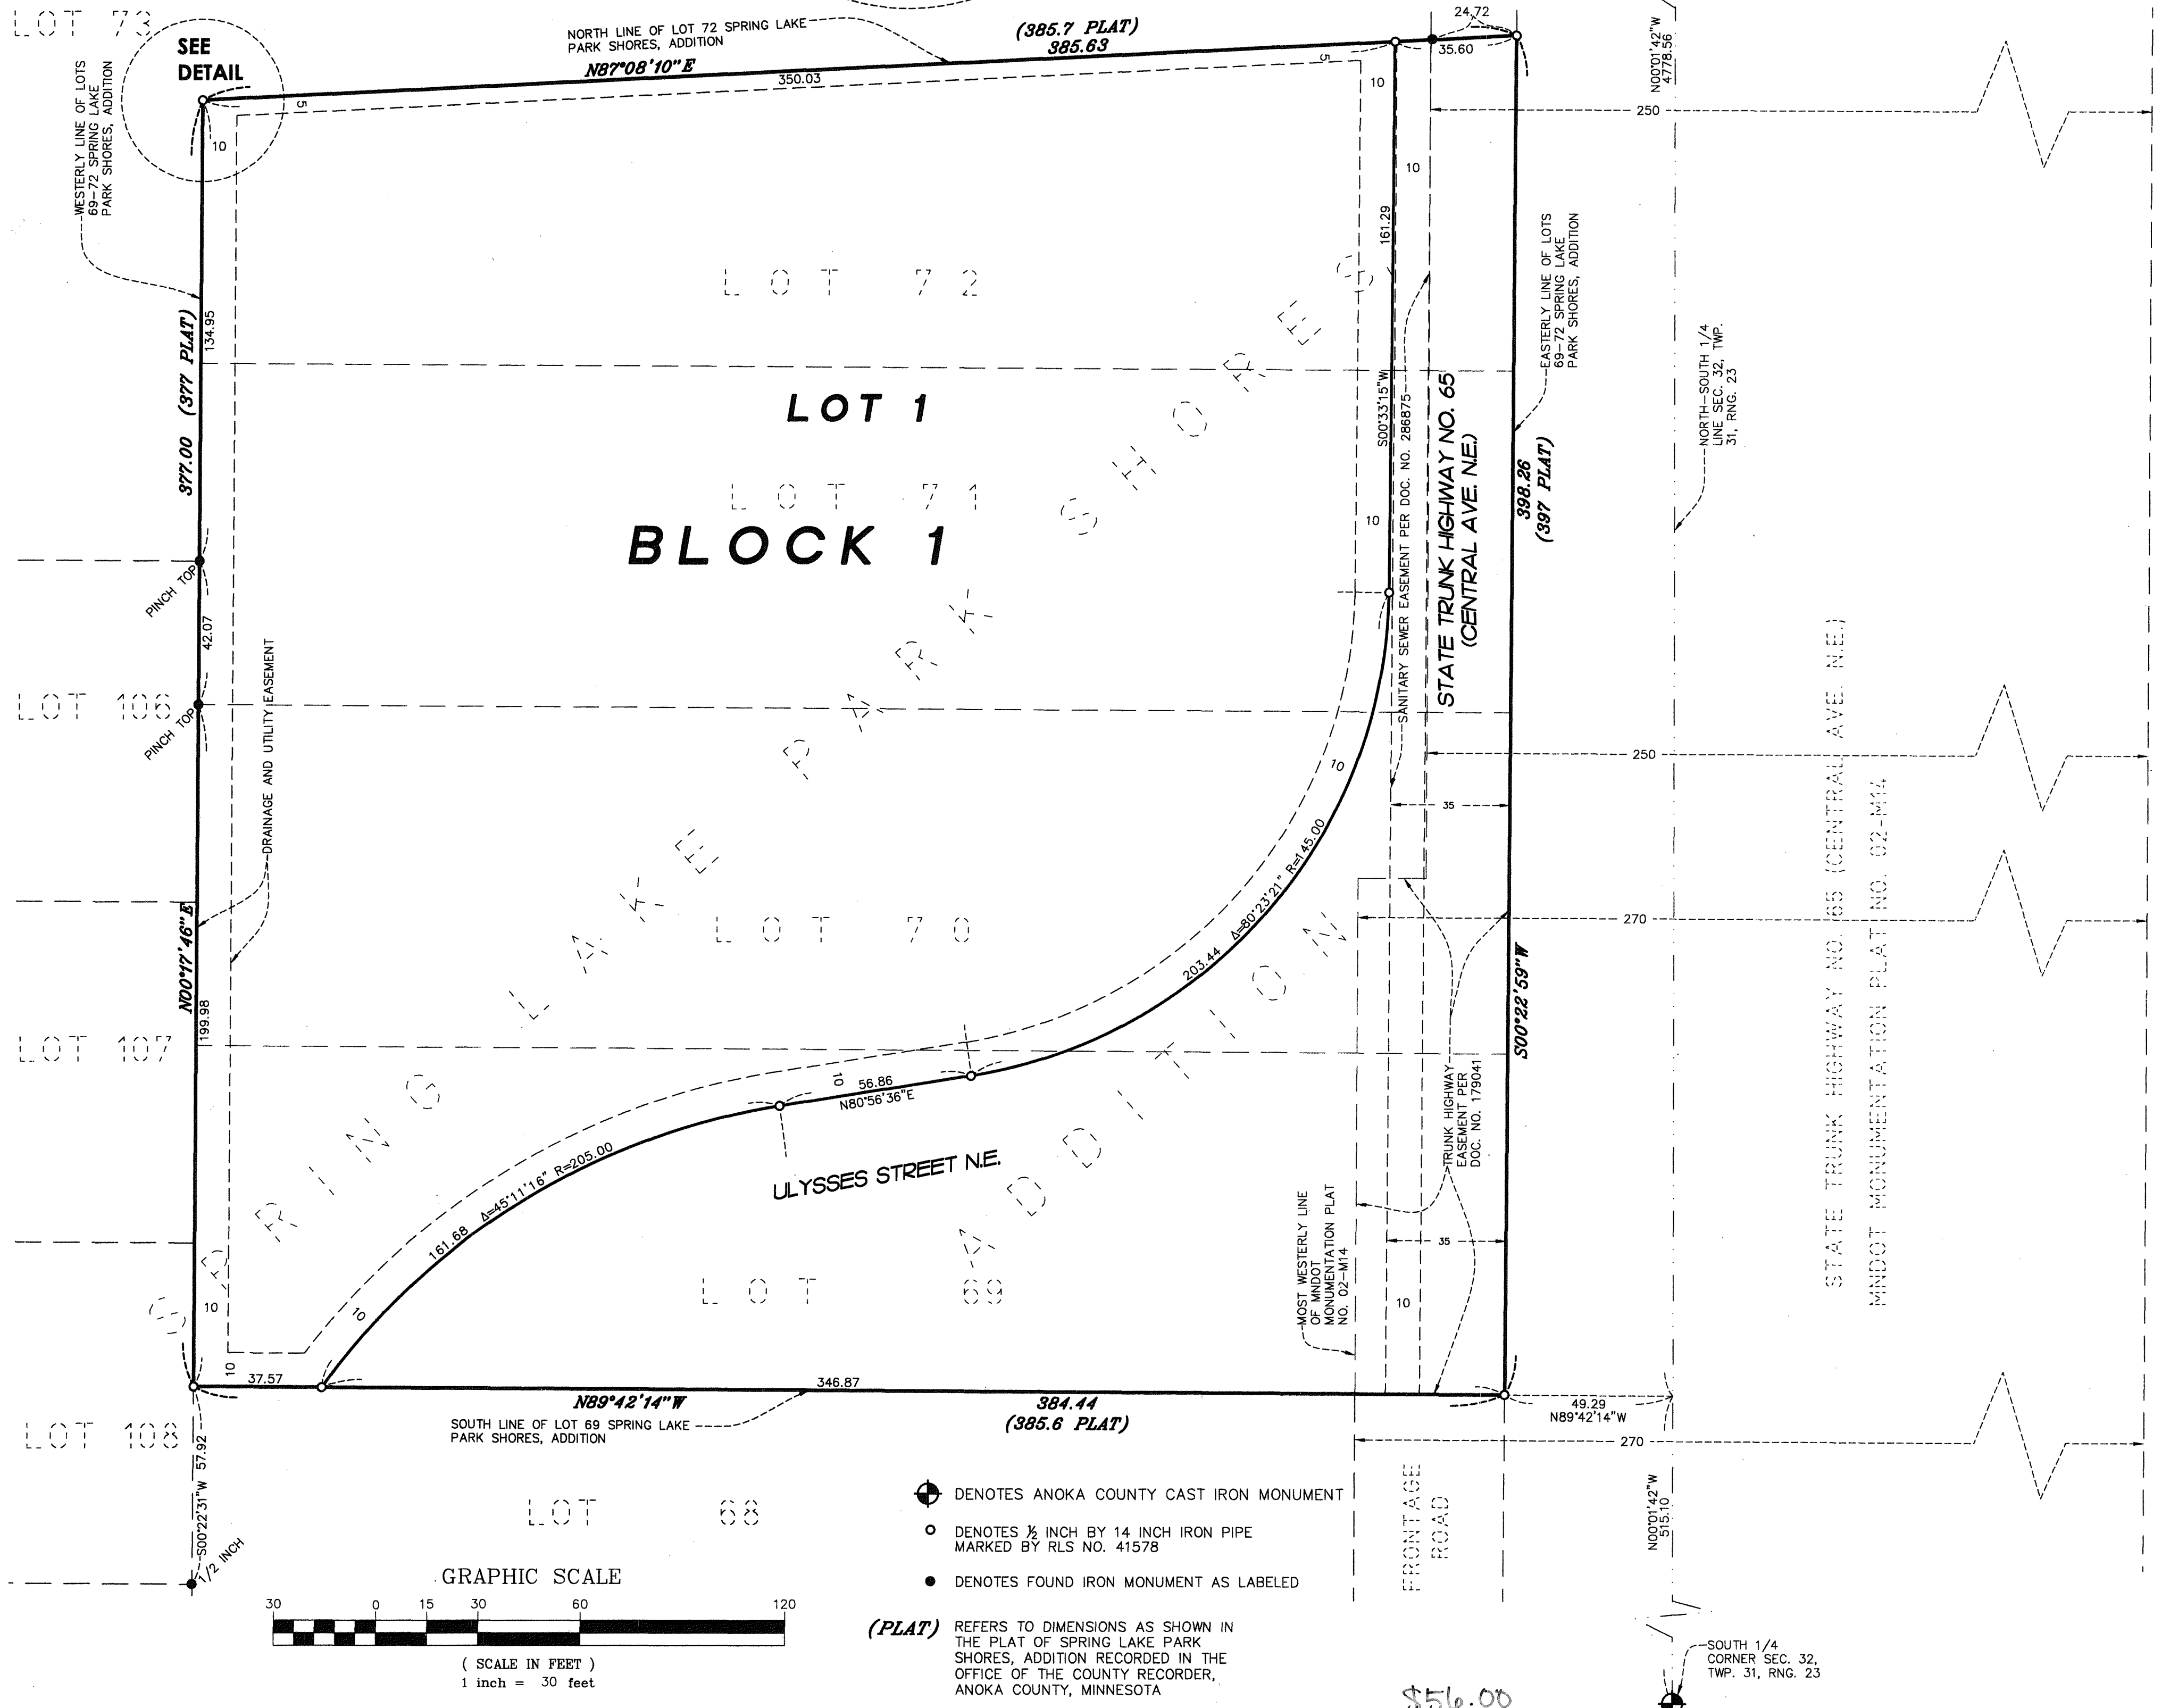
LOT 73

SEE DETAIL

NORTH LINE OF LOT 72 SPRING LAKE PARK SHORES, ADDITION

(385.7 PLAT)
385.63

N87°08'10"E

350.03

24.72

35.60

N00°01'42"W
4778.56

WESTERLY LINE OF LOTS 69-72 SPRING LAKE PARK SHORES, ADDITION

5

10

5

10

10

250

161.29

EASTERLY LINE OF LOTS 69-72 SPRING LAKE PARK SHORES, ADDITION

LOT 72

134.95

(377 PLAT)

377.00

LOT 1

S00°33'15"W

SANITARY SEWER EASEMENT PER DOC. NO. 286875

STATE TRUNK HIGHWAY NO. 65
(CENTRAL AVE. N.E.)

398.26
(397 PLAT)

NORTH-SOUTH 1/4 LINE SEC. 32, TWP. 31, RNG. 23

LOT 71

BLOCK 1

10

PINCH TOP

42.07

LOT 106

PINCH TOP

DRAINAGE AND UTILITY EASEMENT

SPRING LAKE PARK SHORES ADDITION

250

10

35

R=145.00

Δ=80°23'21"

203.44

270

LOT 70

N00°17'46"E

199.98

S00°22'59"W

STATE TRUNK HIGHWAY NO. 65 (CENTRAL AVE. N.E.)

MNDOT MONUMENTATION PLAT NO. 02-M14

LOT 107

10

56.86

N80°56'36"E

TRUNK HIGHWAY EASEMENT PER DOC. NO. 179041

ULYSSES STREET N.E.

161.68

Δ=45°11'16"

R=205.00

MOST WESTERLY LINE OF MNDOT MONUMENTATION PLAT NO. 02-M14

35

10

LOT 69

10

10

10

37.57

346.87

N89°42'14"W

384.44
(385.6 PLAT)

49.29
N89°42'14"W

SOUTH LINE OF LOT 69 SPRING LAKE PARK SHORES, ADDITION

270

LOT 108

57.92

S00°22'31"W

1/2 INCH

LOT 68

DENOTES ANOKA COUNTY CAST IRON MONUMENT

DENOTES ½ INCH BY 14 INCH IRON PIPE MARKED BY RLS NO. 41578

DENOTES FOUND IRON MONUMENT AS LABELED

(PLAT) REFERS TO DIMENSIONS AS SHOWN IN THE PLAT OF SPRING LAKE PARK SHORES, ADDITION RECORDED IN THE OFFICE OF THE COUNTY RECORDER, ANOKA COUNTY, MINNESOTA

FRONTAGE ROAD

N00°01'42"W
515.10

SOUTH 1/4 CORNER SEC. 32, TWP. 31, RNG. 23

GRAPHIC SCALE

30 0 15 30 60 120

( SCALE IN FEET )
1 inch = 30 feet

$56.00